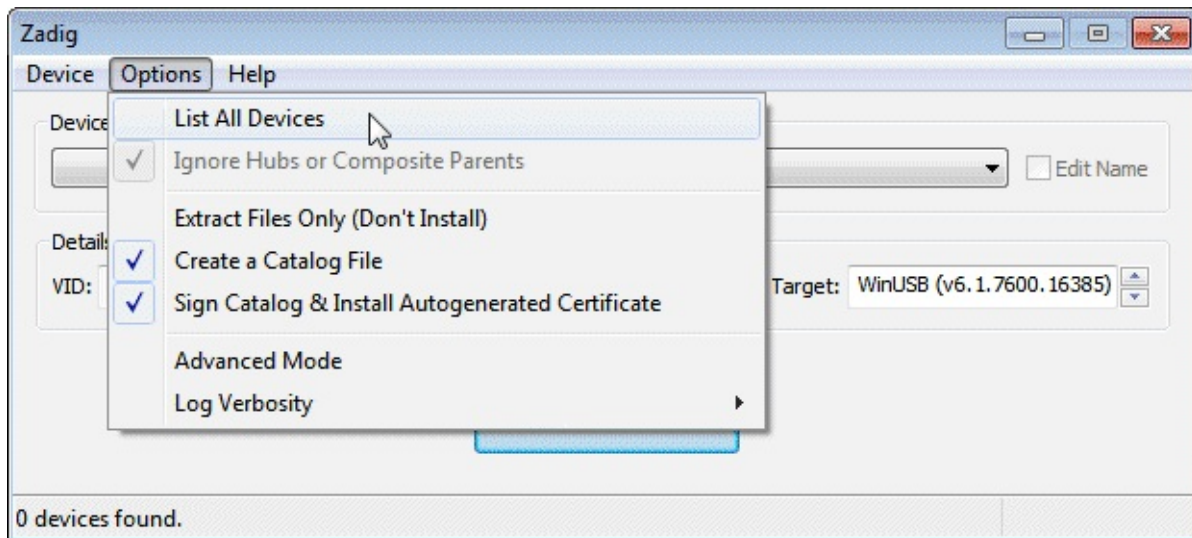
Zadig

Device Options Help

Device

Details

VID:

List All Devices
Ignore Hubs or Composite Parents
Extract Files Only (Don't Install)
Create a Catalog File
Sign Catalog & Install Autogenerated Certificate
Advanced Mode
Log Verbosity

Edit Name

Target: WinUSB (v6.1.7600.16385)

0 devices found.